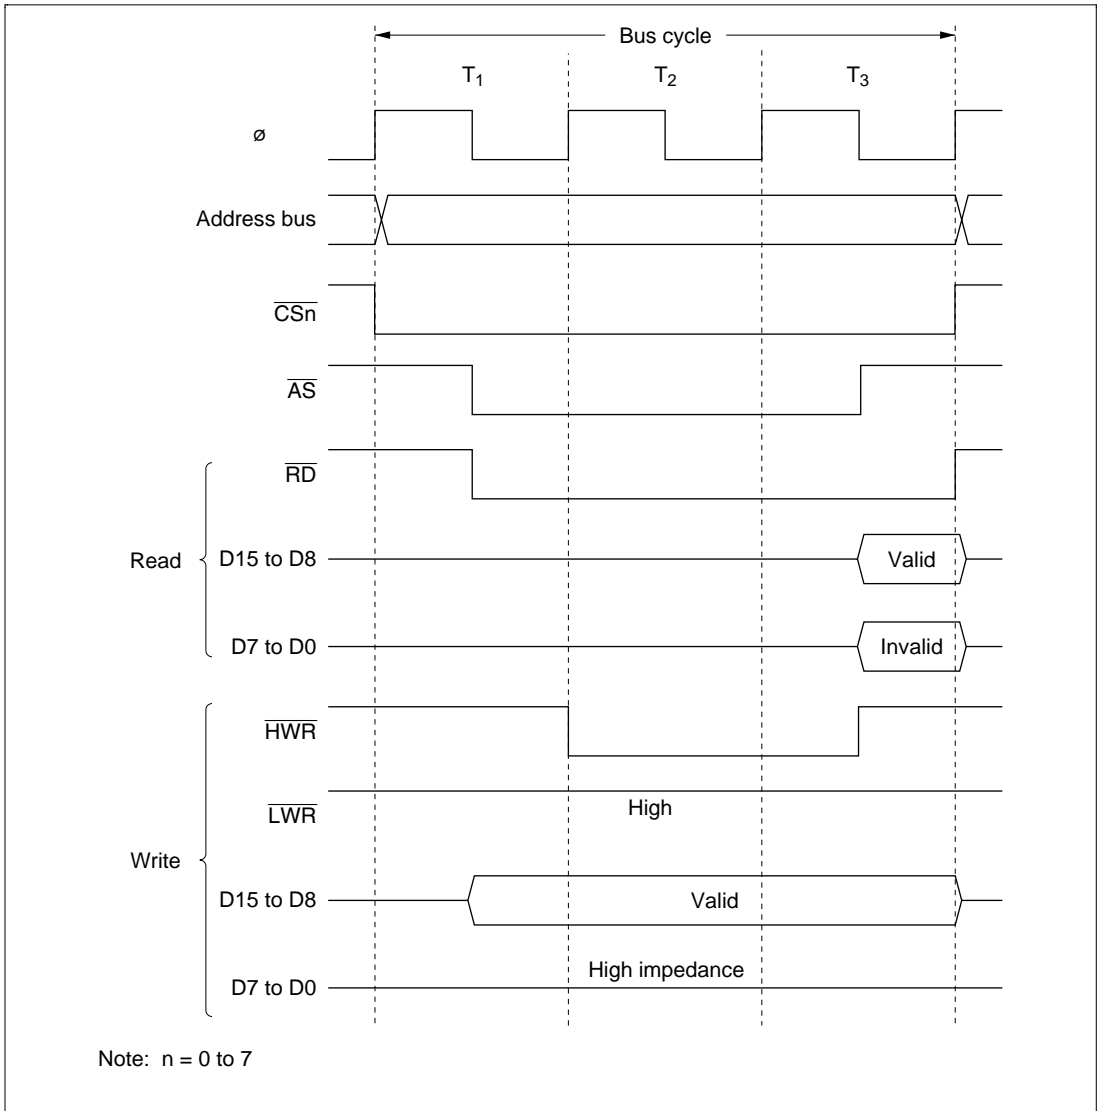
Bus cycle

$T_1$ $T_2$ $T_3$

ø

Address bus

$\overline{CSn}$

$\overline{AS}$

Read

$\overline{RD}$

D15 to D8

Valid

D7 to D0

Invalid

Write

$\overline{HWR}$

$\overline{LWR}$

High

D15 to D8

Valid

D7 to D0

High impedance

Note: n = 0 to 7